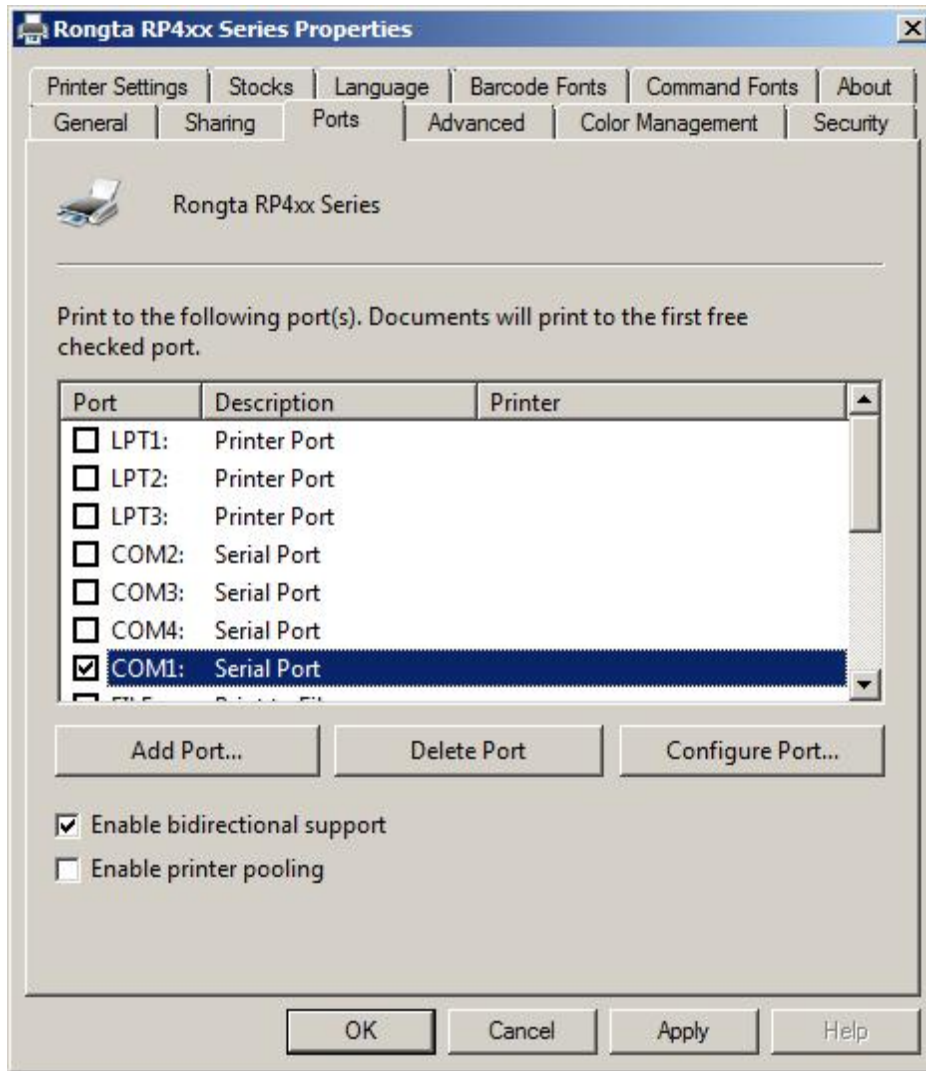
Rongta RP4xx Series Properties

Printer Settings | Stocks | Language | Barcode Fonts | Command Fonts | About
General | Sharing | Ports | Advanced | Color Management | Security

Rongta RP4xx Series

Print to the following port(s). Documents will print to the first free checked port.

| Port | Description | Printer |
|---|---|---|
| ☐ LPT1: | Printer Port | |
| ☐ LPT2: | Printer Port | |
| ☐ LPT3: | Printer Port | |
| ☐ COM2: | Serial Port | |
| ☐ COM3: | Serial Port | |
| ☐ COM4: | Serial Port | |
| ☑ COM1: | Serial Port | |
| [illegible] | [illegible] | |

Add Port... | Delete Port | Configure Port...

☑ Enable bidirectional support
☐ Enable printer pooling

OK | Cancel | Apply | Help